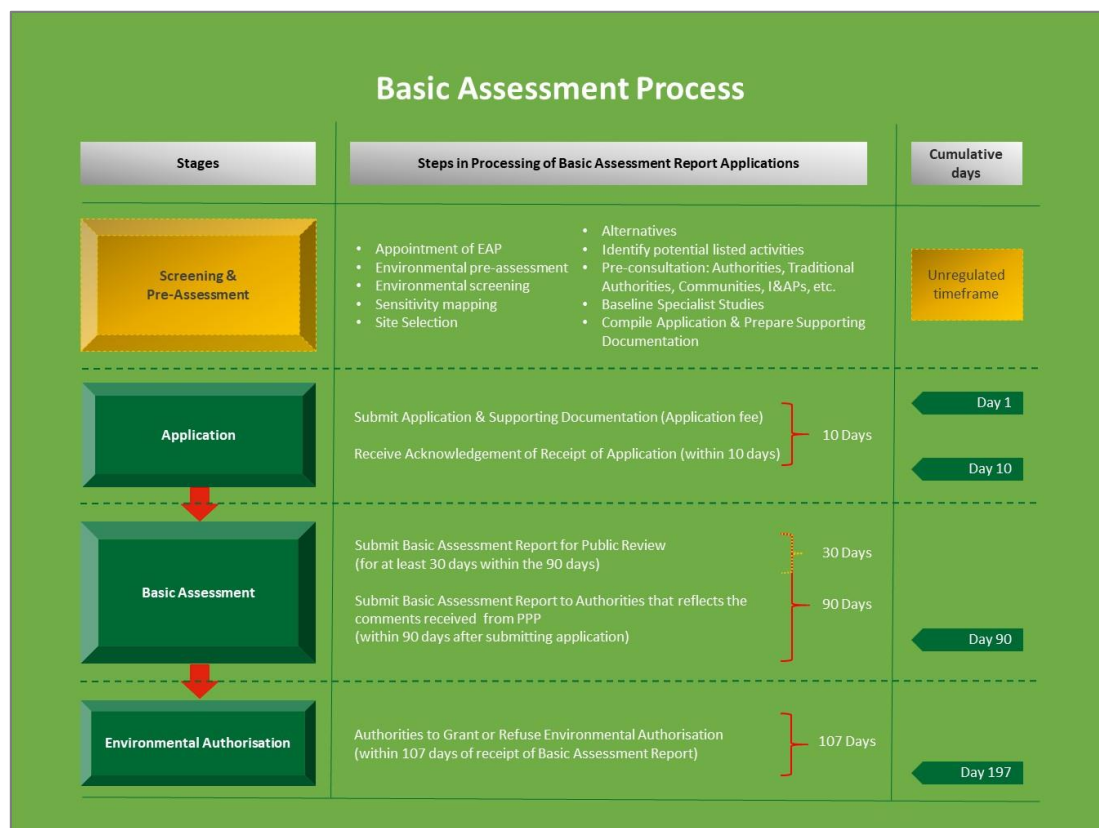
Basic Assessment Process

| Stages | Steps in Processing of Basic Assessment Report Applications | Cumulative days |
|---|---|---|
| Screening & Pre-Assessment | • Appointment of EAP • Environmental pre-assessment • Environmental screening • Sensitivity mapping • Site Selection • Alternatives • Identify potential listed activities • Pre-consultation: Authorities, Traditional Authorities, Communities, I&APs, etc. • Baseline Specialist Studies • Compile Application & Prepare Supporting Documentation | Unregulated timeframe |
| Application | Submit Application & Supporting Documentation (Application fee) Receive Acknowledgement of Receipt of Application (within 10 days) — 10 Days | Day 1 Day 10 |
| Basic Assessment | Submit Basic Assessment Report for Public Review (for at least 30 days within the 90 days) — 30 Days Submit Basic Assessment Report to Authorities that reflects the comments received from PPP (within 90 days after submitting application) — 90 Days | Day 90 |
| Environmental Authorisation | Authorities to Grant or Refuse Environmental Authorisation (within 107 days of receipt of Basic Assessment Report) — 107 Days | Day 197 |